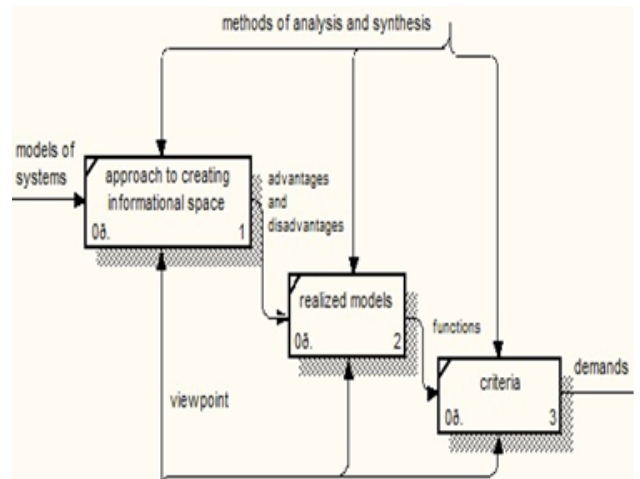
methods of analysis and synthesis

models of systems

approach to creating informational space

0ð.

1

advantages and disadvantages

realized models

0ð.

2

functions

criteria

0ð.

3

demands

viewpoint